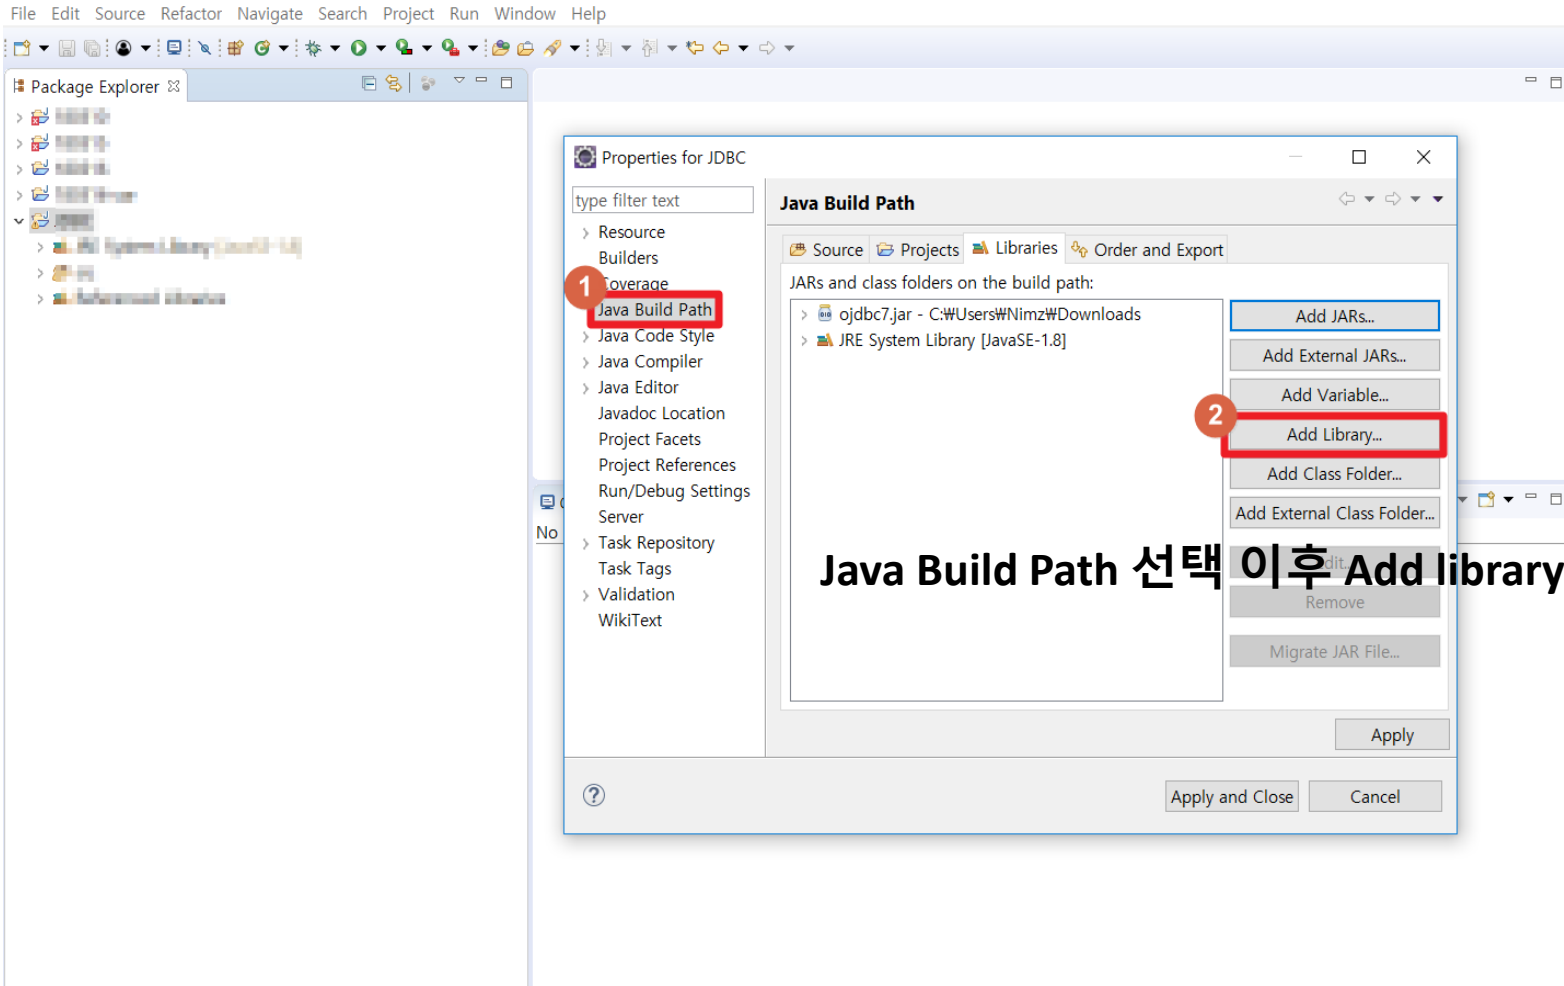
File Edit Source Refactor Navigate Search Project Run Window Help

Package Explorer

No

Properties for JDBC

type filter text

Resource
Builders
Coverage
Java Build Path
Java Code Style
Java Compiler
Java Editor
Javadoc Location
Project Facets
Project References
Run/Debug Settings
Server
Task Repository
Task Tags
Validation
WikiText

1

Java Build Path

Source Projects Libraries Order and Export

JARs and class folders on the build path:

ojdbc7.jar - C:₩Users₩Nimz₩Downloads
JRE System Library [JavaSE-1.8]

Add JARs...
Add External JARs...
Add Variable...
2
Add Library...
Add Class Folder...
Add External Class Folder...
Edit...
Remove
Migrate JAR File...

Java Build Path 선택 이후 Add library

Apply

Apply and Close
Cancel